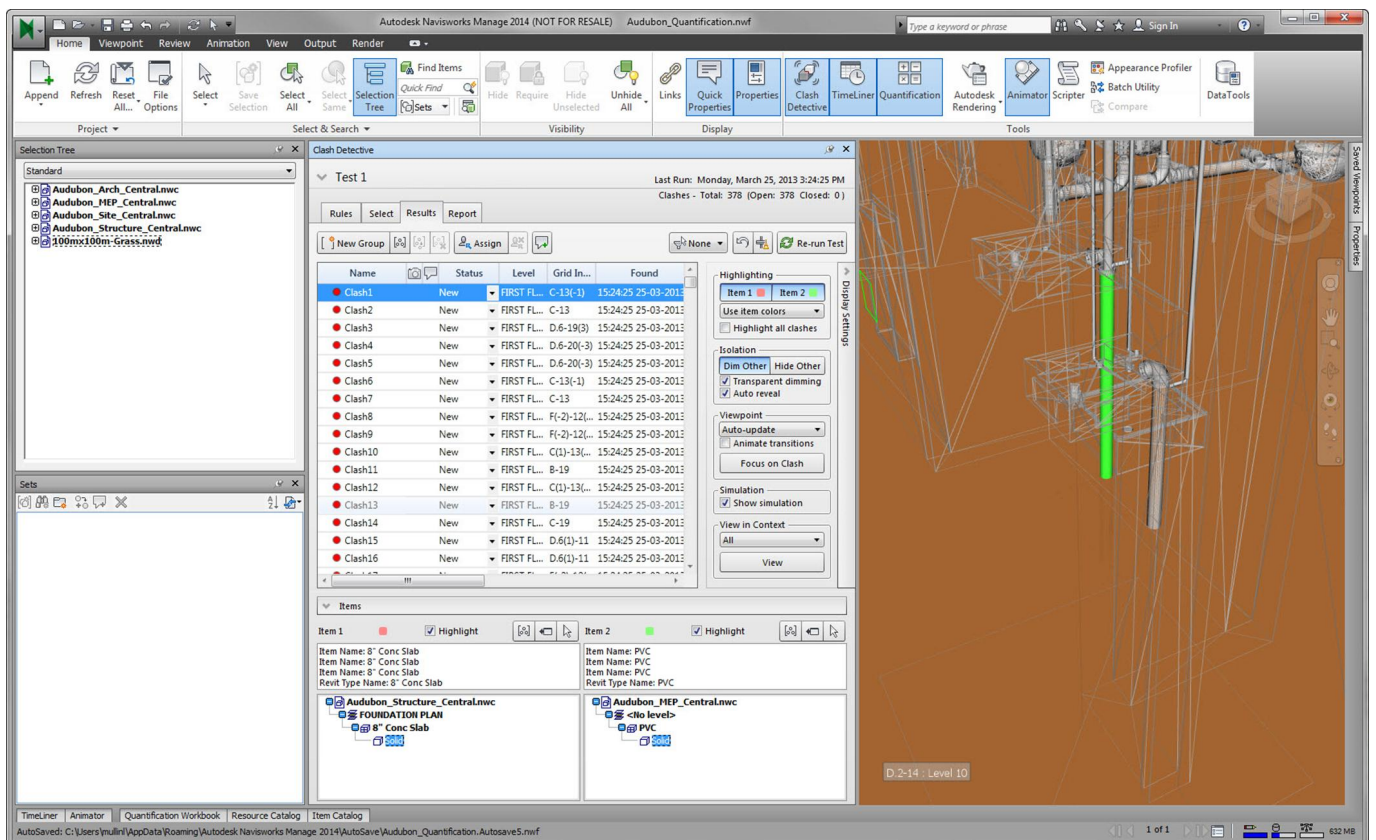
Autodesk Navisworks Manage 2014 (NOT FOR RESALE) Audubon_Quantification.nwf

Type a keyword or phrase

Sign In

Home Viewpoint Review Animation View Output Render

Append Refresh Reset All... File Options

Project ▾

Select Save Selection Select All Select Same Selection Tree Find Items Quick Find Sets

Select & Search ▾

Hide Require Hide Unselected Unhide All

Visibility

Links Quick Properties Properties

Display

Clash Detective TimeLiner Quantification Autodesk Rendering Animator Scripter Appearance Profiler Batch Utility Compare DataTools

Tools

Selection Tree

Standard

Audubon_Arch_Central.nwc
Audubon_MEP_Central.nwc
Audubon_Site_Central.nwc
Audubon_Structure_Central.nwc
100mx100m-Grass.nwd

Sets

Clash Detective

Test 1

Last Run: Monday, March 25, 2013 3:24:25 PM
Clashes - Total: 378 (Open: 378 Closed: 0)

Rules Select Results Report

New Group Assign None Re-run Test

| Name | Status | Level | Grid In... | Found |
|---|---|---|---|---|
| Clash1 | New | FIRST FL... | C-13(-1) | 15:24:25 25-03-2013 |
| Clash2 | New | FIRST FL... | C-13 | 15:24:25 25-03-2013 |
| Clash3 | New | FIRST FL... | D.6-19(3) | 15:24:25 25-03-2013 |
| Clash4 | New | FIRST FL... | D.6-20(-3) | 15:24:25 25-03-2013 |
| Clash5 | New | FIRST FL... | D.6-20(-3) | 15:24:25 25-03-2013 |
| Clash6 | New | FIRST FL... | C-13(-1) | 15:24:25 25-03-2013 |
| Clash7 | New | FIRST FL... | C-13 | 15:24:25 25-03-2013 |
| Clash8 | New | FIRST FL... | F(-2)-12(... | 15:24:25 25-03-2013 |
| Clash9 | New | FIRST FL... | F(-2)-12(... | 15:24:25 25-03-2013 |
| Clash10 | New | FIRST FL... | C(1)-13(... | 15:24:25 25-03-2013 |
| Clash11 | New | FIRST FL... | B-19 | 15:24:25 25-03-2013 |
| Clash12 | New | FIRST FL... | C(1)-13(... | 15:24:25 25-03-2013 |
| Clash13 | New | FIRST FL... | B-19 | 15:24:25 25-03-2013 |
| Clash14 | New | FIRST FL... | C-19 | 15:24:25 25-03-2013 |
| Clash15 | New | FIRST FL... | D.6(1)-11 | 15:24:25 25-03-2013 |
| Clash16 | New | FIRST FL... | D.6(1)-11 | 15:24:25 25-03-2013 |

Highlighting
Item 1 Item 2
Use item colors
Highlight all clashes

Isolation
Dim Other Hide Other
Transparent dimming
Auto reveal

Viewpoint
Auto-update
Animate transitions
Focus on Clash

Simulation
Show simulation

View in Context
All
View

Display Settings

Items

Item 1 Highlight

Item Name: 8" Conc Slab
Item Name: 8" Conc Slab
Item Name: 8" Conc Slab
Revit Type Name: 8" Conc Slab

Audubon_Structure_Central.nwc
FOUNDATION PLAN
8" Conc Slab
Solid

Item 2 Highlight

Item Name: PVC
Item Name: PVC
Item Name: PVC
Revit Type Name: PVC

Audubon_MEP_Central.nwc
<No level>
PVC
Solid

D.2-14 : Level 10

Saved Viewpoints Properties

TimeLiner Animator Quantification Workbook Resource Catalog Item Catalog

AutoSaved: C:\Users\mullinl\AppData\Roaming\Autodesk Navisworks Manage 2014\AutoSave\Audubon_Quantification.Autosave5.nwf

1 of 1 632 MB